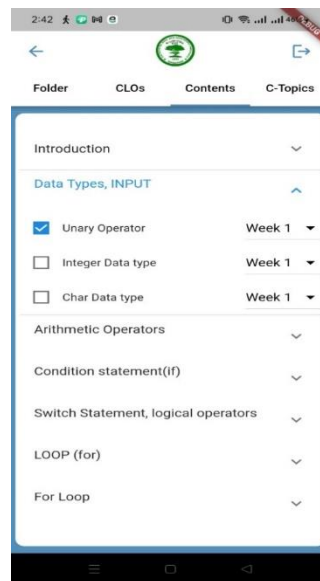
2:42

Folder
CLOs
Contents
C-Topics

Introduction

Data Types, INPUT

Unary Operator
Week 1

Integer Data type
Week 1

Char Data type
Week 1

Arithmetic Operators

Condition statement(if)

Switch Statement, logical operators

LOOP (for)

For Loop